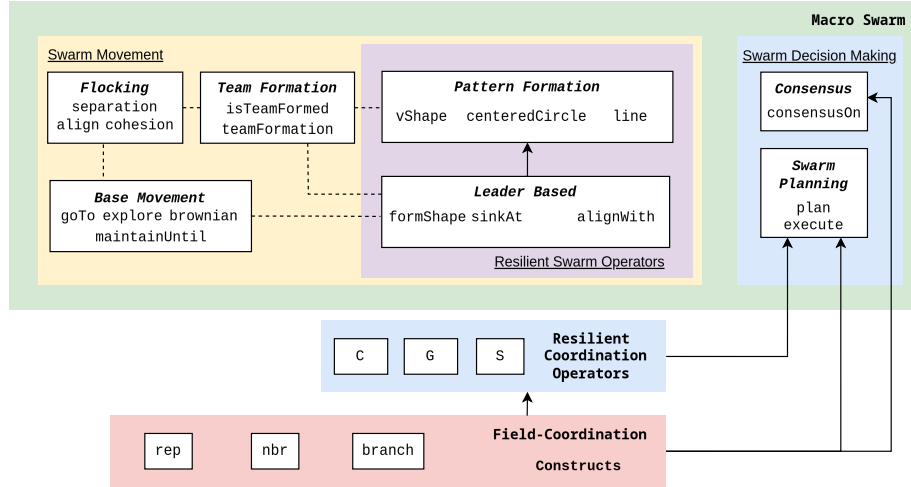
Macro Swarm

Swarm Movement

Flocking
separation
align cohesion

Team Formation
isTeamFormed
teamFormation

Pattern Formation
vShape centeredCircle line

Base Movement
goTo explore brownian
maintainUntil

Leader Based
formShape sinkAt alignWith

Resilient Swarm Operators

Swarm Decision Making

Consensus
consensusOn

Swarm Planning
plan
execute

C G S
Resilient Coordination Operators

rep nbr branch
Field-Coordination Constructs